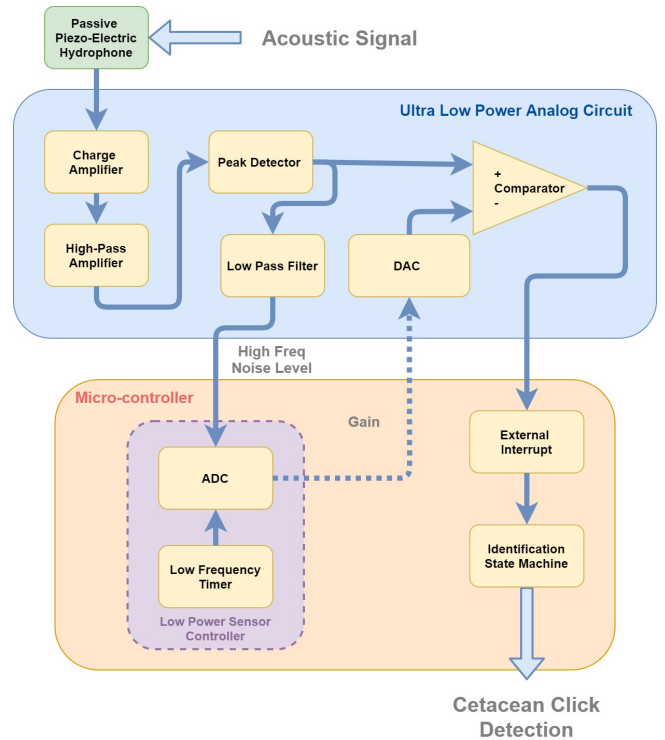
Passive Piezo-Electric Hydrophone

Acoustic Signal

Ultra Low Power Analog Circuit

Charge Amplifier

High-Pass Amplifier

Peak Detector

Low Pass Filter

DAC

+
Comparator
-

High Freq Noise Level

Micro-controller

Gain

ADC

Low Frequency Timer

Low Power Sensor Controller

External Interrupt

Identification State Machine

Cetacean Click Detection